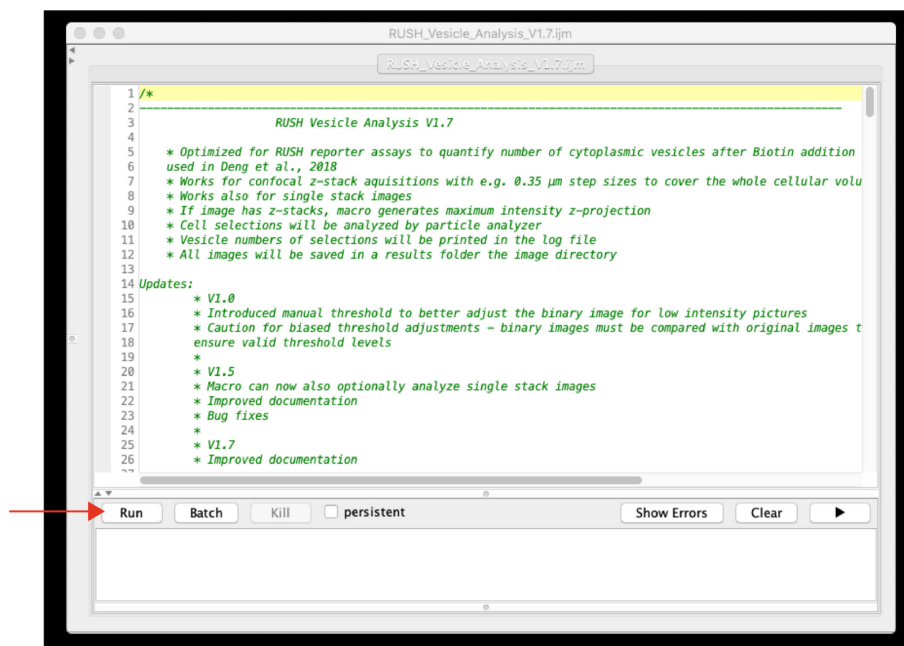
RUSH_Vesicle_Analysis_V1.7.ijm

RUSH_Vesicle_Analysis_V1.7.ijm

1 /*
2 ------------------------------------------------------------------------------------------------
3 RUSH Vesicle Analysis V1.7
4
5 * Optimized for RUSH reporter assays to quantify number of cytoplasmic vesicles after Biotin addition
6 used in Deng et al., 2018
7 * Works for confocal z-stack aquisitions with e.g. 0.35 µm step sizes to cover the whole cellular volu
8 * Works also for single stack images
9 * If image has z-stacks, macro generates maximum intensity z-projection
10 * Cell selections will be analyzed by particle analyzer
11 * Vesicle numbers of selections will be printed in the log file
12 * All images will be saved in a results folder the image directory
13
14 Updates:
15 * V1.0
16 * Introduced manual threshold to better adjust the binary image for low intensity pictures
17 * Caution for biased threshold adjustments - binary images must be compared with original images t
18 ensure valid threshold levels
19 *
20 * V1.5
21 * Macro can now also optionally analyze single stack images
22 * Improved documentation
23 * Bug fixes
24 *
25 * V1.7
26 * Improved documentation

Run Batch Kill persistent Show Errors Clear ▶